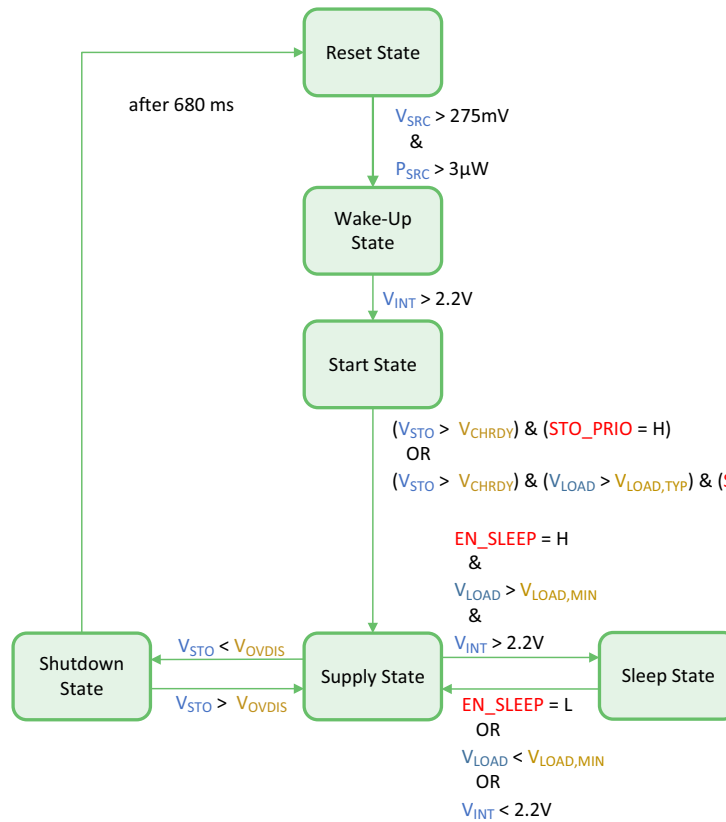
Reset State

after 680 ms

$V_{SRC}$ > 275mV
&
$P_{SRC}$ > 3µW

Wake-Up State

$V_{INT}$ > 2.2V

Start State

($V_{STO}$ > $V_{CHRDY}$) & (STO_PRIO = H)
OR
($V_{STO}$ > $V_{CHRDY}$) & ($V_{LOAD}$ > $V_{LOAD,TYP}$) & ([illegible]

EN_SLEEP = H
&
$V_{LOAD}$ > $V_{LOAD,MIN}$
&
$V_{INT}$ > 2.2V

Shutdown State

$V_{STO}$ < $V_{OVDIS}$

$V_{STO}$ > $V_{OVDIS}$

Supply State

Sleep State

EN_SLEEP = L
OR
$V_{LOAD}$ < $V_{LOAD,MIN}$
OR
$V_{INT}$ < 2.2V